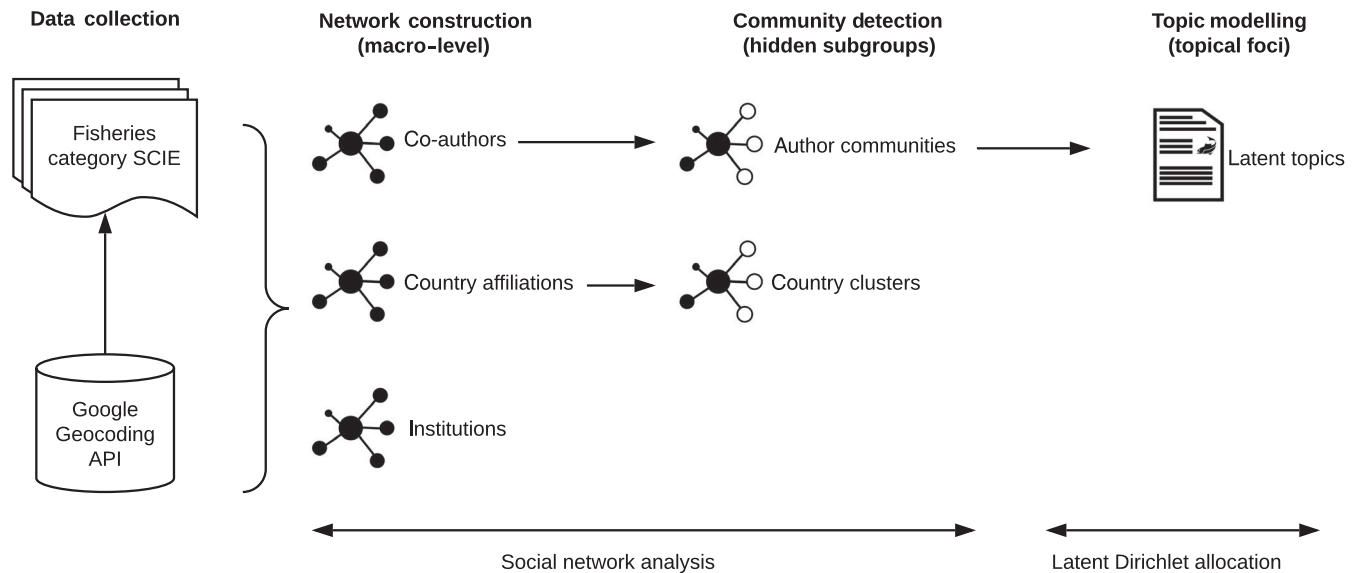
Data collection

Network construction (macro-level)

Community detection (hidden subgroups)

Topic modelling (topical foci)

Fisheries category SCIE

Google Geocoding API

Co-authors

Author communities

Latent topics

Country affiliations

Country clusters

Institutions

Social network analysis

Latent Dirichlet allocation